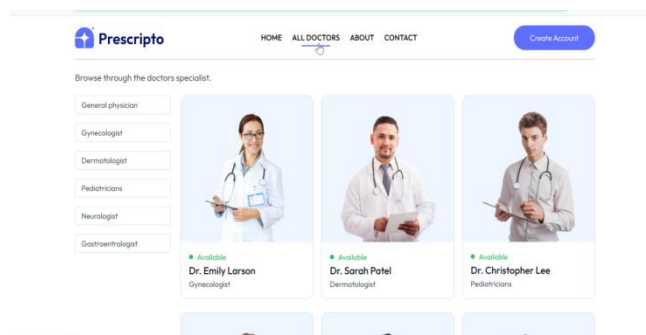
Prescripto

HOME ALL DOCTORS ABOUT CONTACT

Create Account

Browse through the doctors specialist.

General physician

Gynecologist

Dermatologist

Pediatricians

Neurologist

Gastroenterologist

• Available
Dr. Emily Larson
Gynecologist

• Available
Dr. Sarah Patel
Dermatologist

• Available
Dr. Christopher Lee
Pediatricians